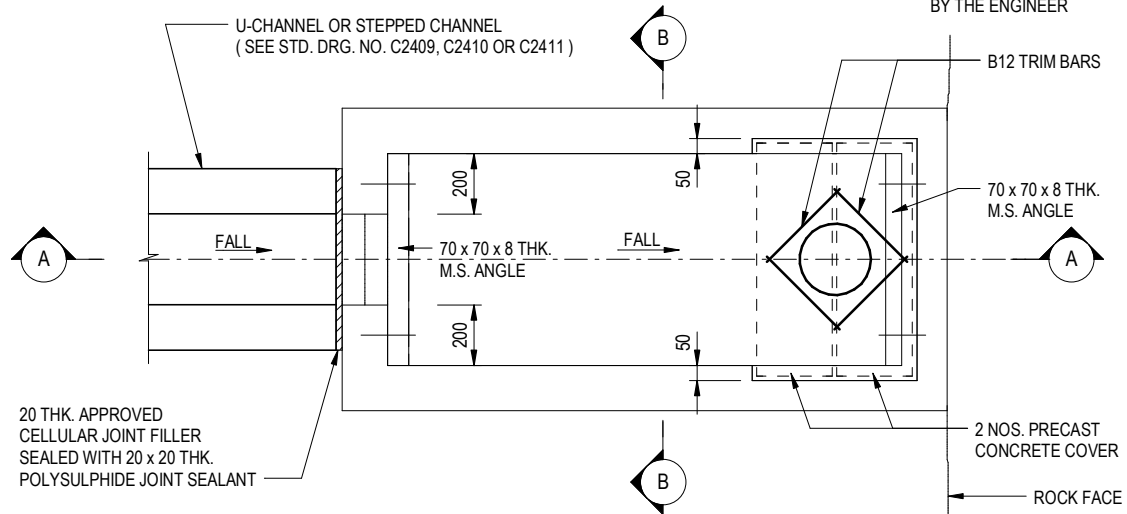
BY THE ENGINEER

U-CHANNEL OR STEPPED CHANNEL
( SEE STD. DRG. NO. C2409, C2410 OR C2411 )

B

B12 TRIM BARS

50

200

70 x 70 x 8 THK.
M.S. ANGLE

A

FALL

70 x 70 x 8 THK.
M.S. ANGLE

FALL

A

200

50

20 THK. APPROVED
CELLULAR JOINT FILLER
SEALED WITH 20 x 20 THK.
POLYSULPHIDE JOINT SEALANT

2 NOS. PRECAST
CONCRETE COVER

B

ROCK FACE